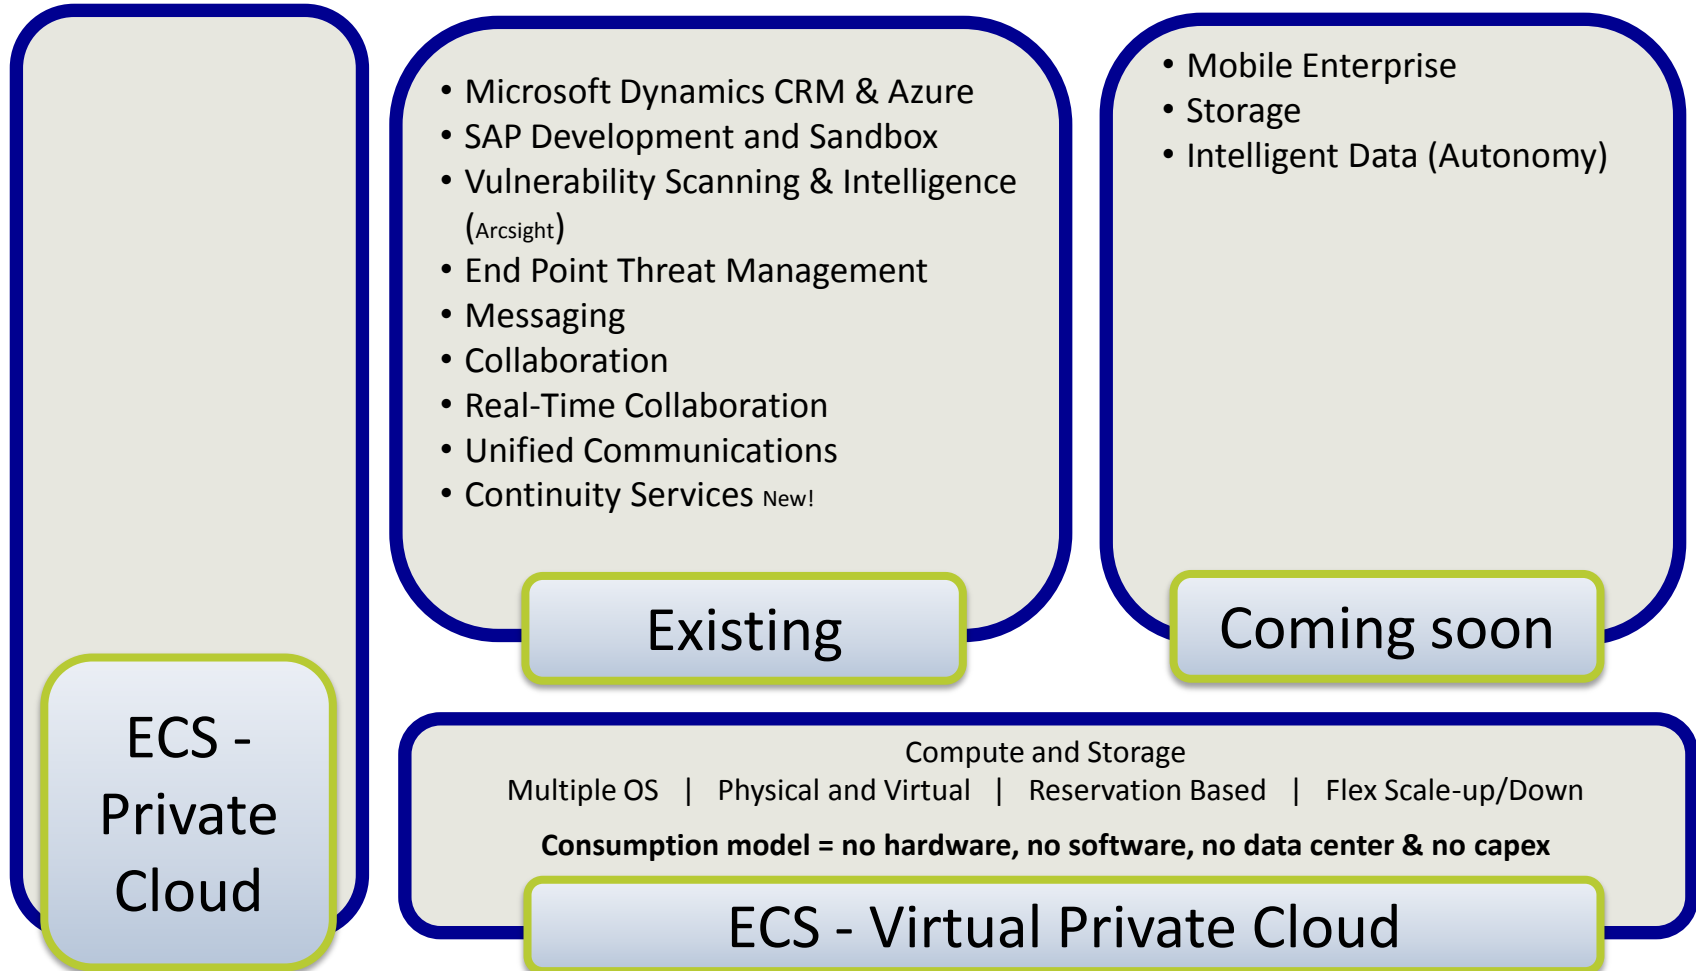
ECS - Private Cloud

• Microsoft Dynamics CRM & Azure
• SAP Development and Sandbox
• Vulnerability Scanning & Intelligence (Arcsight)
• End Point Threat Management
• Messaging
• Collaboration
• Real-Time Collaboration
• Unified Communications
• Continuity Services New!

Existing

• Mobile Enterprise
• Storage
• Intelligent Data (Autonomy)

Coming soon

Compute and Storage
Multiple OS | Physical and Virtual | Reservation Based | Flex Scale-up/Down

**Consumption model = no hardware, no software, no data center & no capex**

ECS - Virtual Private Cloud